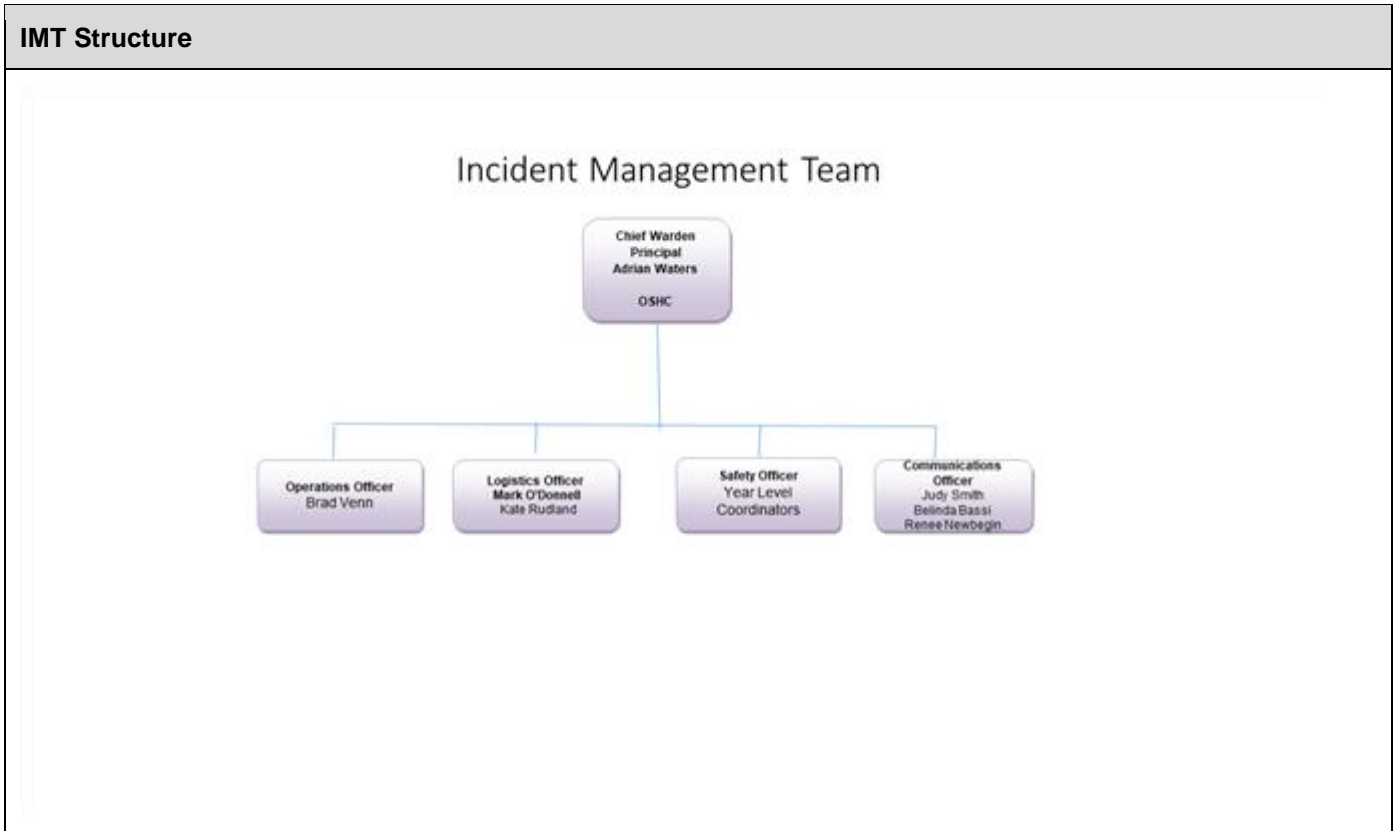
IMT Structure

Incident Management Team

Chief Warden
Principal
Adrian Waters

OSHC

Operations Officer
Brad Venn

Logistics Officer
Mark O'Donnell
Kate Rudland

Safety Officer
Year Level
Coordinators

Communications
Officer
Judy Smith
Belinda Bassi
Renee Newbegin